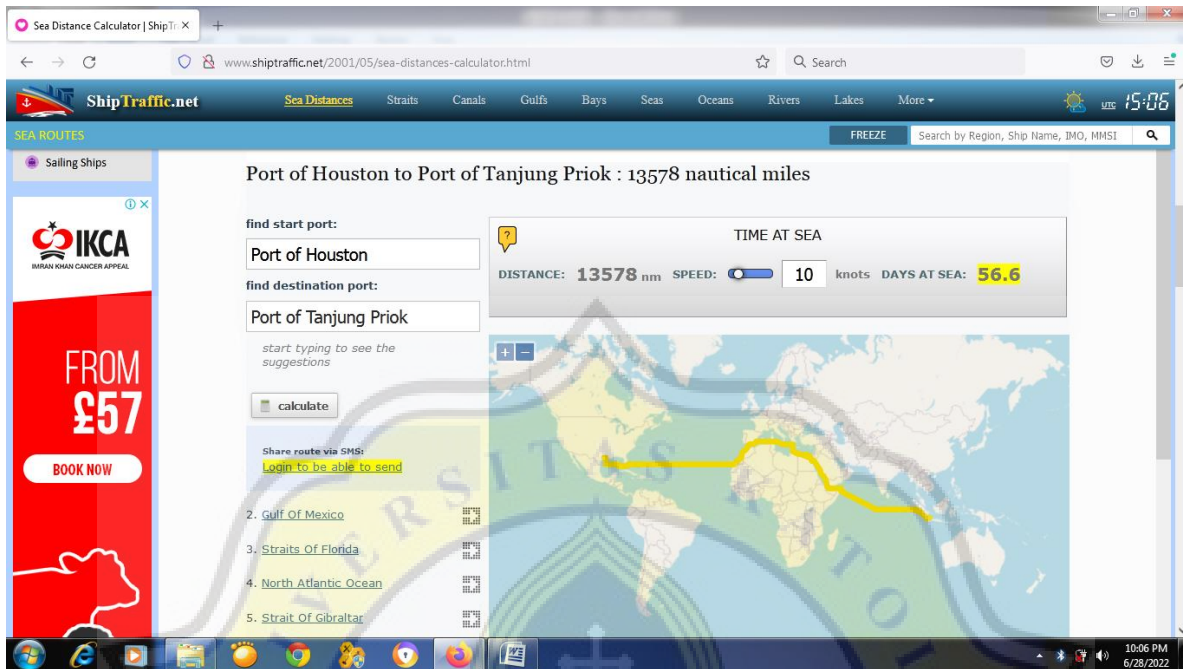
Sea Distance Calculator | ShipTr ×

www.shiptraffic.net/2001/05/sea-distances-calculator.html

Search

ShipTraffic.net Sea Distances Straits Canals Gulfs Bays Seas Oceans Rivers Lakes More ▾ UTC 15:06

SEA ROUTES FREEZE Search by Region, Ship Name, IMO, MMSI

Sailing Ships

IKCA
IMRAN KHAN CANCER APPEAL

FROM
£57

BOOK NOW

Port of Houston to Port of Tanjung Priok : 13578 nautical miles

find start port:

Port of Houston

find destination port:

Port of Tanjung Priok

start typing to see the suggestions

calculate

Share route via SMS:
Login to be able to send

2. Gulf Of Mexico

3. Straits Of Florida

4. North Atlantic Ocean

5. Strait Of Gibraltar

?

TIME AT SEA

DISTANCE: 13578 nm SPEED: 10 knots DAYS AT SEA: 56.6

+ −

10:06 PM
6/28/2022